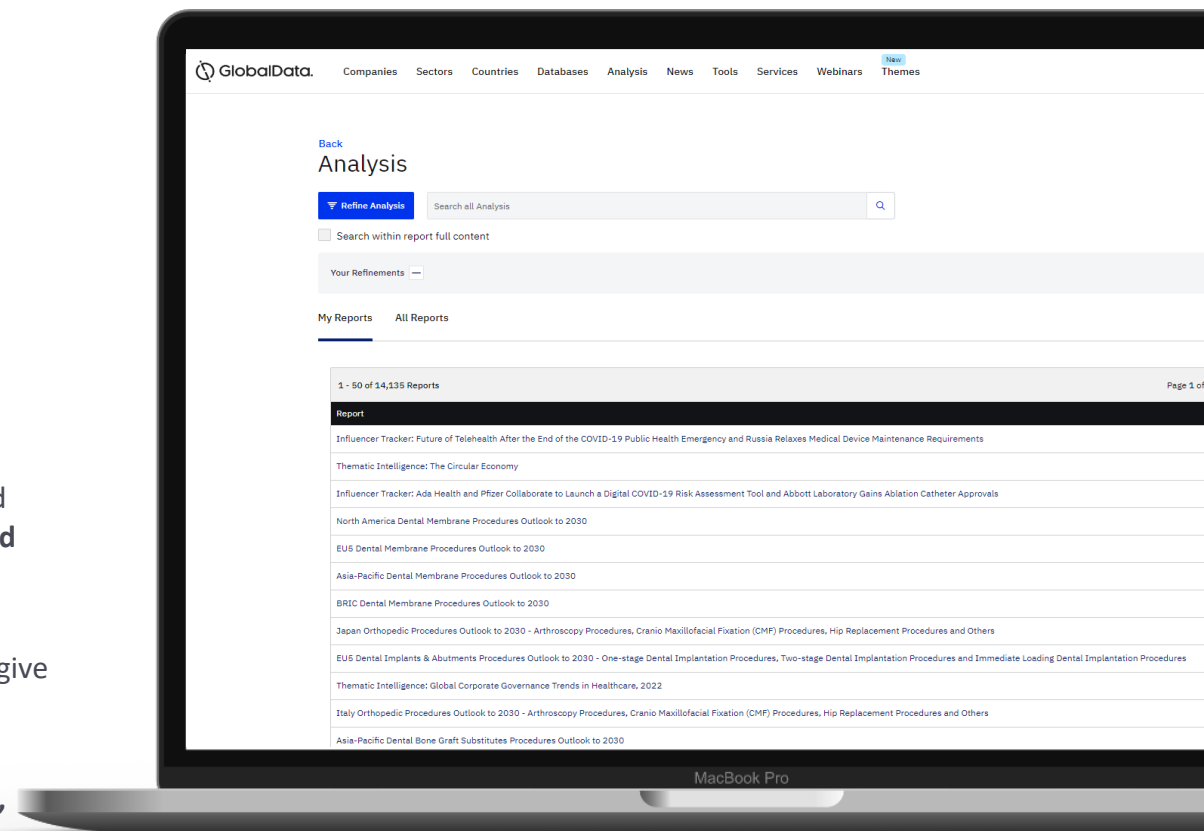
d
d

give

,

GlobalData. Companies Sectors Countries Databases Analysis News Tools Services Webinars New Themes

Back
Analysis

Refine Analysis Search all Analysis

Search within report full content

Your Refinements —

My Reports All Reports

1 - 50 of 14,135 Reports Page 1 of

| Report |
|---|
| Influencer Tracker: Future of Telehealth After the End of the COVID-19 Public Health Emergency and Russia Relaxes Medical Device Maintenance Requirements |
| Thematic Intelligence: The Circular Economy |
| Influencer Tracker: Ada Health and Pfizer Collaborate to Launch a Digital COVID-19 Risk Assessment Tool and Abbott Laboratory Gains Ablation Catheter Approvals |
| North America Dental Membrane Procedures Outlook to 2030 |
| EU5 Dental Membrane Procedures Outlook to 2030 |
| Asia-Pacific Dental Membrane Procedures Outlook to 2030 |
| BRIC Dental Membrane Procedures Outlook to 2030 |
| Japan Orthopedic Procedures Outlook to 2030 - Arthroscopy Procedures, Cranio Maxillofacial Fixation (CMF) Procedures, Hip Replacement Procedures and Others |
| EU5 Dental Implants & Abutments Procedures Outlook to 2030 - One-stage Dental Implantation Procedures, Two-stage Dental Implantation Procedures and Immediate Loading Dental Implantation Procedures |
| Thematic Intelligence: Global Corporate Governance Trends in Healthcare, 2022 |
| Italy Orthopedic Procedures Outlook to 2030 - Arthroscopy Procedures, Cranio Maxillofacial Fixation (CMF) Procedures, Hip Replacement Procedures and Others |
| Asia-Pacific Dental Bone Graft Substitutes Procedures Outlook to 2030 |

MacBook Pro